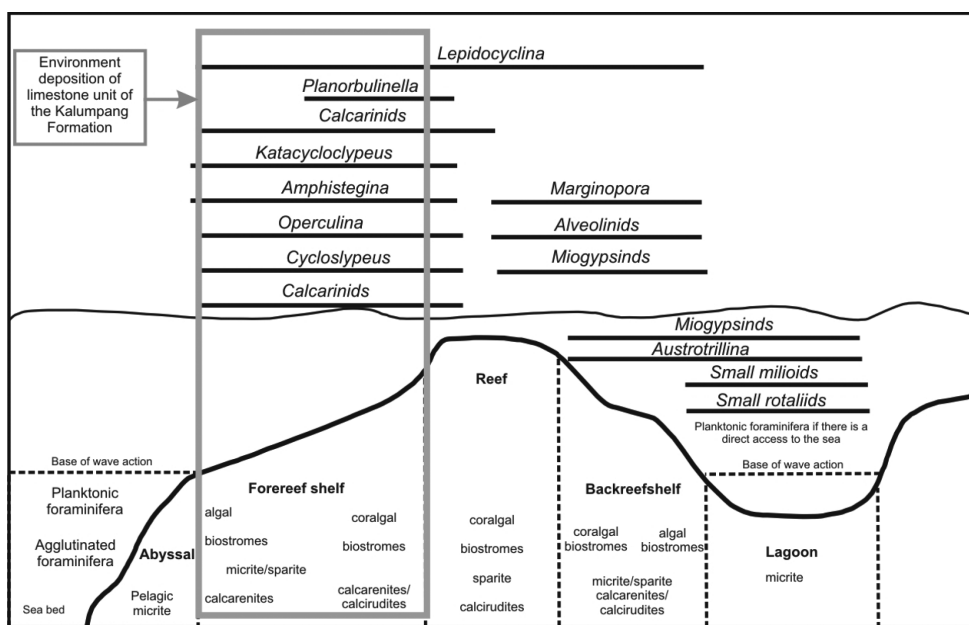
Environment deposition of limestone unit of the Kalumpang Formation

Lepidocyclina

Planorbulinella

Calcarinids

Katacycloclypeus

Amphistegina

Marginopora

Operculina

Alveolinids

Cycloslypeus

Miogypsinds

Calcarinids

Miogypsinds

Austrotrillina

Small milioids

Small rotaliids

Reef

Planktonic foraminifera if there is a direct access to the sea

Base of wave action

Base of wave action

Planktonic foraminifera

Agglutinated foraminifera

Abyssal

Sea bed

Pelagic micrite

Forereef shelf

algal biostromes

micrite/sparite

calcarenites

coralgal biostromes

calcarenites/ calcirudites

coralgal biostromes

sparite

calcirudites

Backreefshelf

coralgal biostromes

algal biostromes

micrite/sparite calcarenites/ calcirudites

Lagoon

micrite